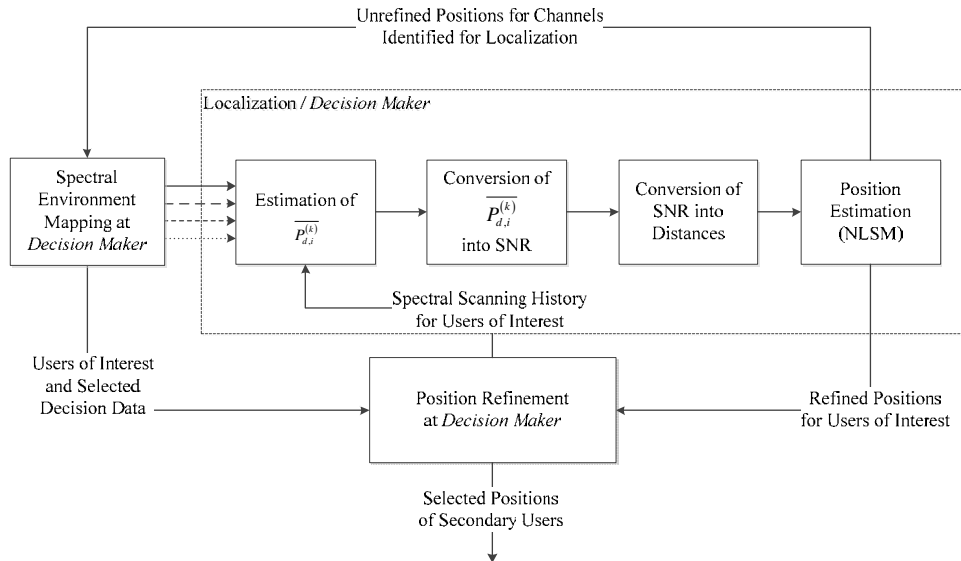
Unrefined Positions for Channels Identified for Localization

Localization / Decision Maker

Spectral Environment Mapping at Decision Maker

Estimation of $\overline{P_{d,i}^{(k)}}$

Conversion of $\overline{P_{d,i}^{(k)}}$ into SNR

Conversion of SNR into Distances

Position Estimation (NLSM)

Spectral Scanning History for Users of Interest

Users of Interest and Selected Decision Data

Position Refinement at Decision Maker

Refined Positions for Users of Interest

Selected Positions of Secondary Users